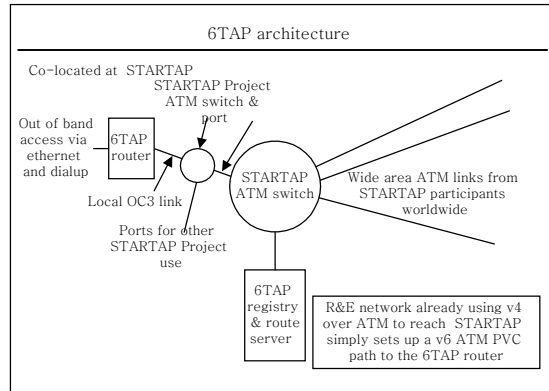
6TAP architecture

Co-located at STARTAP

STARTAP Project ATM switch & port

Out of band access via ethernet and dialup

6TAP router

STARTAP ATM switch

Wide area ATM links from STARTAP participants worldwide

Local OC3 link

Ports for other STARTAP Project use

6TAP registry & route server

R&E network already using v4 over ATM to reach STARTAP simply sets up a v6 ATM PVC path to the 6TAP router